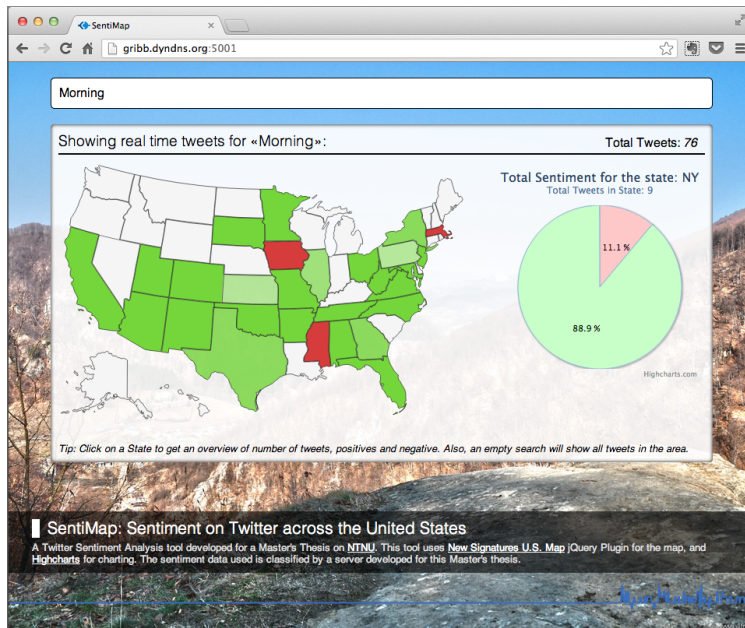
SentiMap

gribb.dyndns.org:5001

Morning

Showing real time tweets for «Morning»:

Total Tweets: 76

Total Sentiment for the state: NY

Total Tweets in State: 9

11.1 %

88.9 %

Highcharts.com

Tip: Click on a State to get an overview of number of tweets, positives and negative. Also, an empty search will show all tweets in the area.

SentiMap: Sentiment on Twitter across the United States

A Twitter Sentiment Analysis tool developed for a Master's Thesis on NTNU. This tool uses New Signatures U.S. Map jQuery Plugin for the map, and Highcharts for charting. The sentiment data used is classified by a server developed for this Master's thesis.

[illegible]